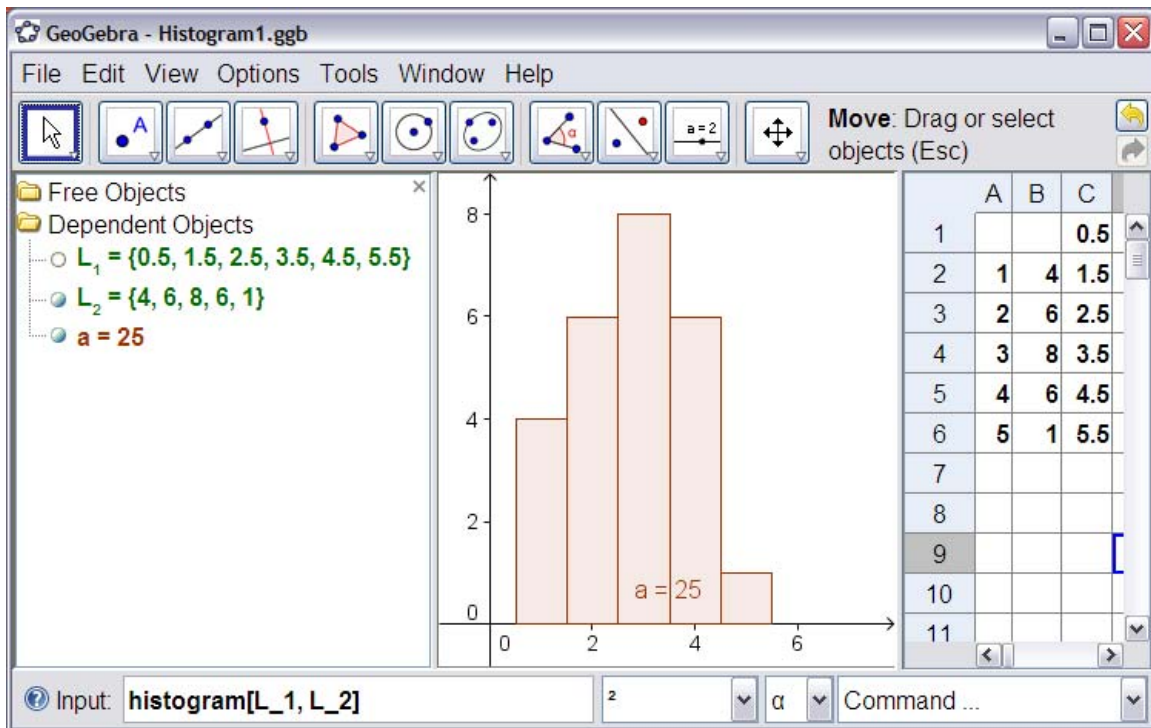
GeoGebra - Histogram1.ggb

File Edit View Options Tools Window Help

a = 2

Move: Drag or select objects (Esc)

Free Objects
Dependent Objects
$L_1$ = {0.5, 1.5, 2.5, 3.5, 4.5, 5.5}
$L_2$ = {4, 6, 8, 6, 1}
a = 25

8
6
4
2
0
0 2 4 6
a = 25

| | A | B | C |
|---|---|---|---|
| 1 | | | 0.5 |
| 2 | 1 | 4 | 1.5 |
| 3 | 2 | 6 | 2.5 |
| 4 | 3 | 8 | 3.5 |
| 5 | 4 | 6 | 4.5 |
| 6 | 5 | 1 | 5.5 |
| 7 | | | |
| 8 | | | |
| 9 | | | |
| 10 | | | |
| 11 | | | |

Input: histogram[L_1, L_2]

²
α
Command ...